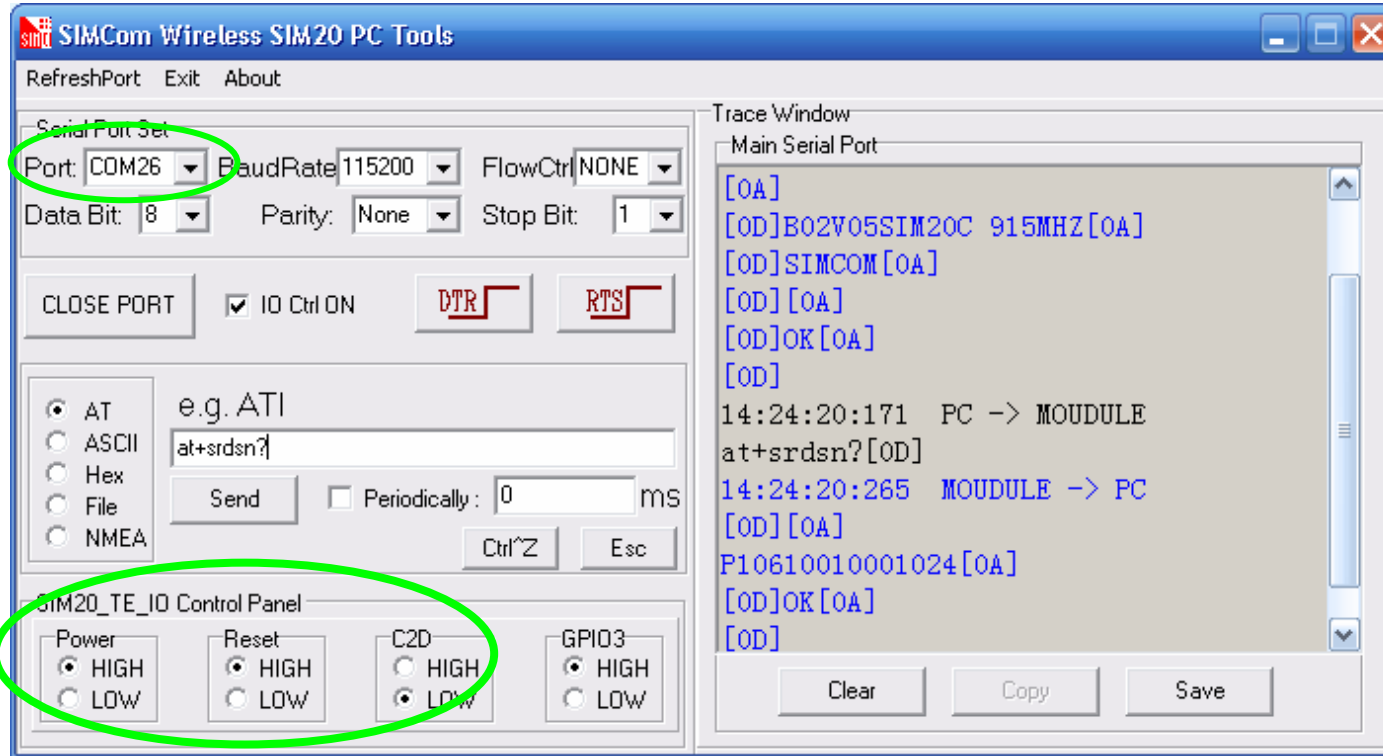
SIMCom Wireless SIM20 PC Tools

RefreshPort Exit About

Serial Port Set
Port: COM26 BaudRate 115200 FlowCtrl NONE
Data Bit: 8 Parity: None Stop Bit: 1

CLOSE PORT IO Ctrl ON DTR RTS

AT
ASCII
Hex
File
NMEA

e.g. ATI
at+srdsn?
Send Periodically : 0 ms
Ctrl^Z Esc

SIM20_TE_IO Control Panel
Power HIGH LOW
Reset HIGH LOW
C2D HIGH LOW
GPIO3 HIGH LOW

Trace Window
Main Serial Port
[0A]
[0D]B02V05SIM20C 915MHZ[0A]
[0D]SIMCOM[0A]
[0D][0A]
[0D]OK[0A]
[0D]
14:24:20:171 PC -> MOUDULE
at+srdsn?[0D]
14:24:20:265 MOUDULE -> PC
[0D][0A]
P10610010001024[0A]
[0D]OK[0A]
[0D]

Clear Copy Save